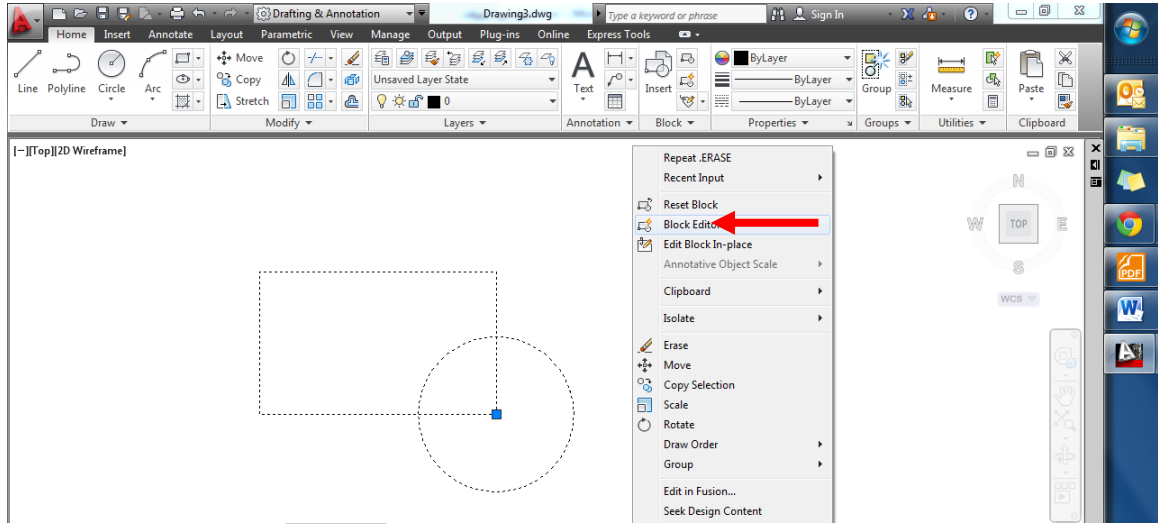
Drafting & Annotation
Drawing3.dwg
Type a keyword or phrase
Sign In
Home Insert Annotate Layout Parametric View Manage Output Plug-ins Online Express Tools
Line Polyline Circle Arc
Move
Copy
Stretch
Unsaved Layer State
0
Text
Insert
ByLayer
ByLayer
ByLayer
Group
Measure
Paste
Draw ▾
Modify ▾
Layers ▾
Annotation ▾
Block ▾
Properties ▾
Groups ▾
Utilities ▾
Clipboard
[−][Top][2D Wireframe]
Repeat .ERASE
Recent Input
Reset Block
Block Editor
Edit Block In-place
Annotative Object Scale
Clipboard
Isolate
Erase
Move
Copy Selection
Scale
Rotate
Draw Order
Group
Edit in Fusion...
Seek Design Content
N
W
TOP
E
S
WCS